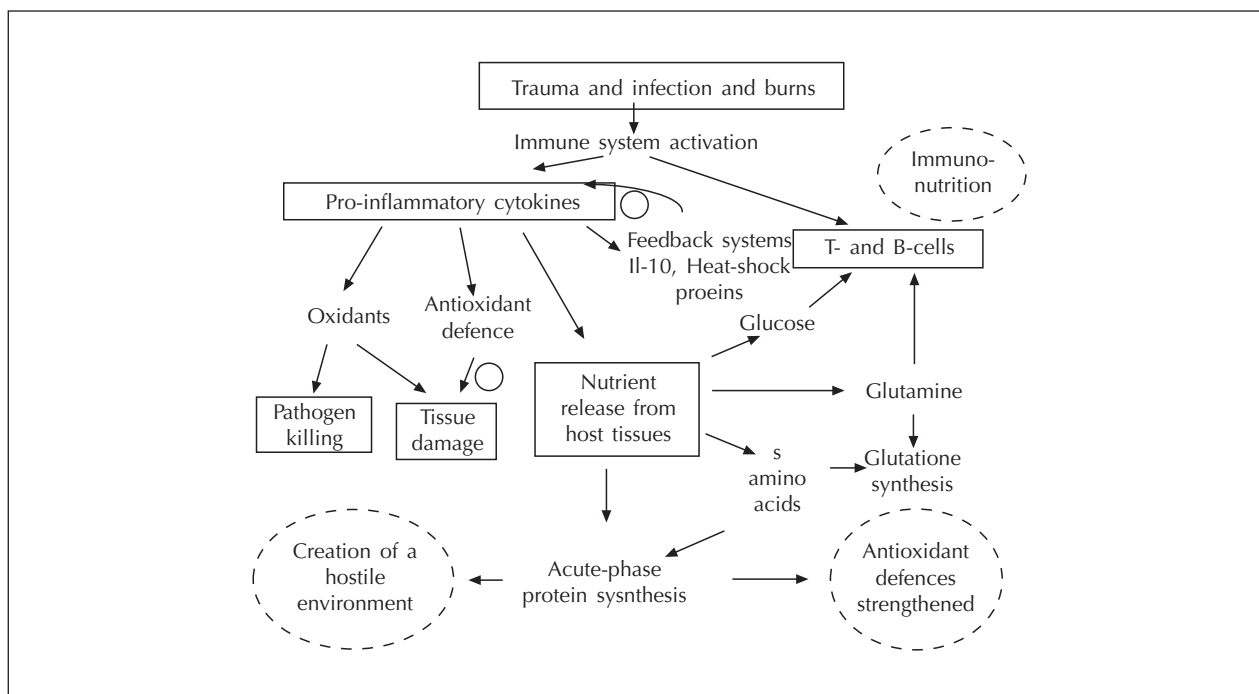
Trauma and infection and burns

Immune system activation

Immuno-nutrition

Pro-inflammatory cytokines

Feedback systems Il-10, Heat-shock proeins

T- and B-cells

Oxidants

Antioxidant defence

Glucose

Pathogen killing

Tissue damage

Nutrient release from host tissues

Glutamine

s amino acids

Glutatione synthesis

Creation of a hostile environment

Acute-phase protein sysnthesis

Antioxidant defences strengthened